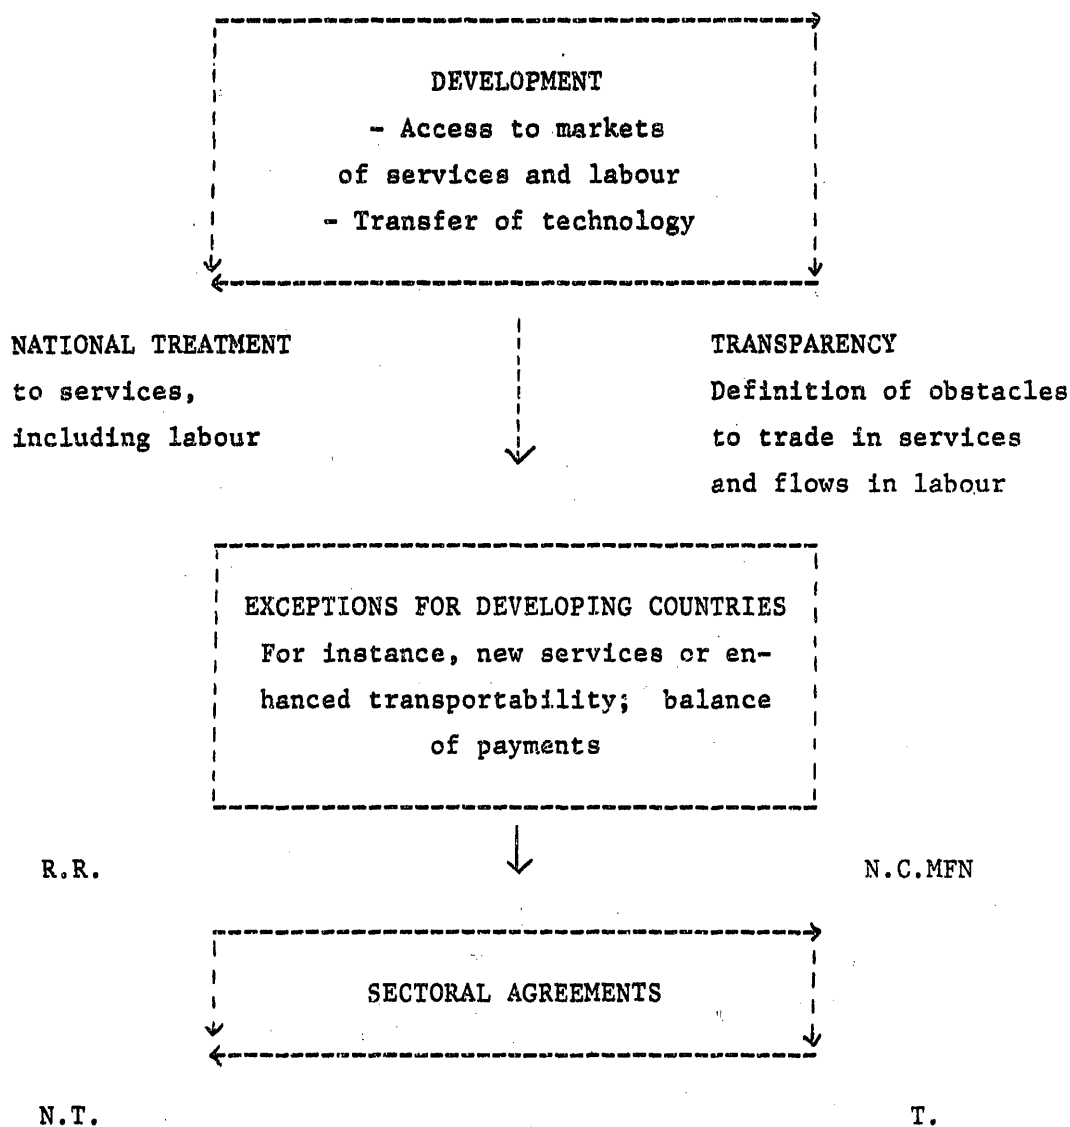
DEVELOPMENT
- Access to markets of services and labour
- Transfer of technology

NATIONAL TREATMENT to services, including labour

TRANSPARENCY
Definition of obstacles to trade in services and flows in labour

EXCEPTIONS FOR DEVELOPING COUNTRIES
For instance, new services or enhanced transportability; balance of payments

R.R.

N.C.MFN

SECTORAL AGREEMENTS

N.T.

T.